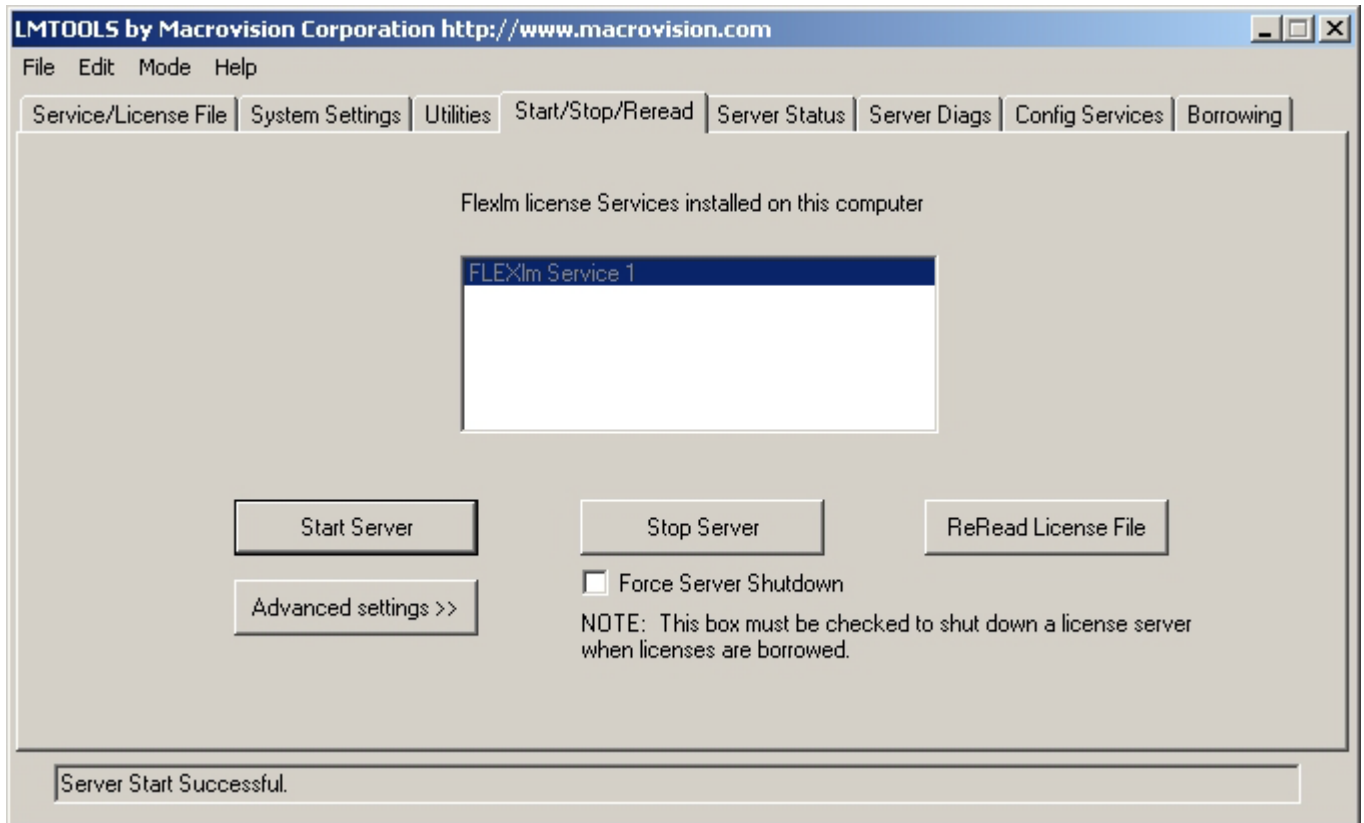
LMTOOLS by Macrovision Corporation http://www.macrovision.com

File Edit Mode Help

Service/License File | System Settings | Utilities | Start/Stop/Reread | Server Status | Server Diags | Config Services | Borrowing

Flexlm license Services installed on this computer

FLEXlm Service 1

Start Server

Stop Server

ReRead License File

Force Server Shutdown

Advanced settings >>

NOTE: This box must be checked to shut down a license server when licenses are borrowed.

Server Start Successful.